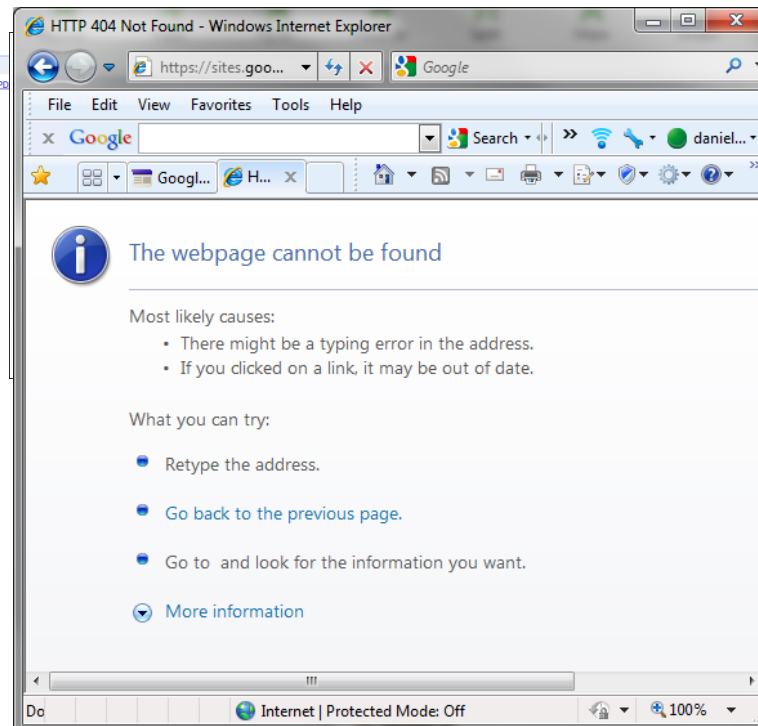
HTTP 404 Not Found - Windows Internet Explorer

https://sites.goo... Google

File Edit View Favorites Tools Help

x Google Search daniel...

Googl... H...

The webpage cannot be found

Most likely causes:
• There might be a typing error in the address.
• If you clicked on a link, it may be out of date.

What you can try:

Retype the address.

Go back to the previous page.

Go to and look for the information you want.

More information

Do Internet | Protected Mode: Off 100%